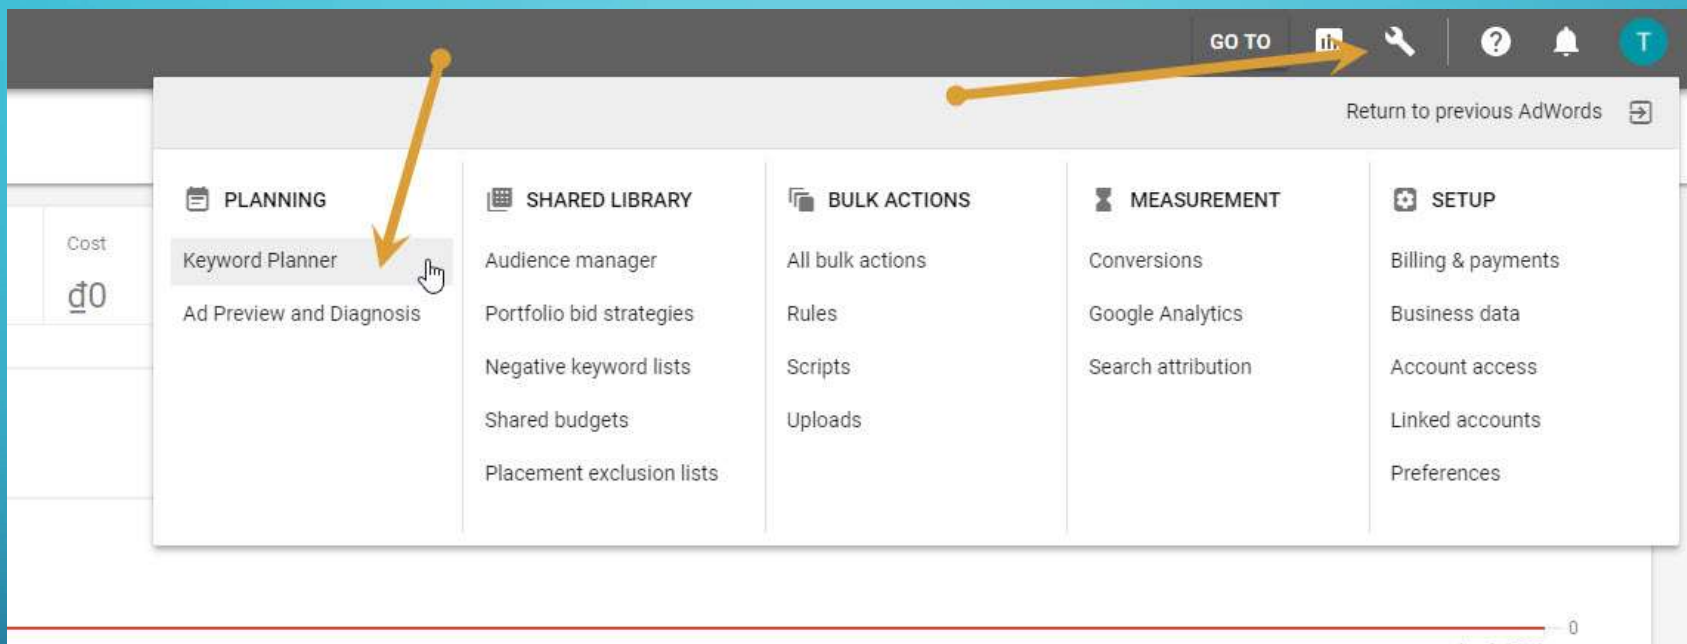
GO TO

T

Return to previous AdWords

Cost

₫0

PLANNING

Keyword Planner

Ad Preview and Diagnosis

SHARED LIBRARY

Audience manager

Portfolio bid strategies

Negative keyword lists

Shared budgets

Placement exclusion lists

BULK ACTIONS

All bulk actions

Rules

Scripts

Uploads

MEASUREMENT

Conversions

Google Analytics

Search attribution

SETUP

Billing & payments

Business data

Account access

Linked accounts

Preferences

0